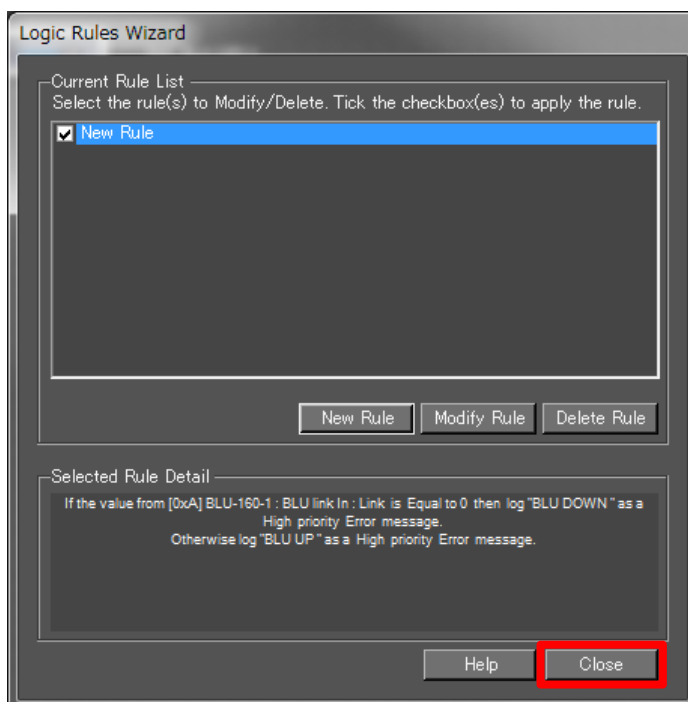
Logic Rules Wizard

Current Rule List
Select the rule(s) to Modify/Delete. Tick the checkbox(es) to apply the rule.

New Rule

New Rule | Modify Rule | Delete Rule

Selected Rule Detail
If the value from [0xA] BLU-160-1 : BLU link In : Link is Equal to 0 then log "BLU DOWN " as a High priority Error message.
Otherwise log "BLU UP " as a High priority Error message.

Help | Close